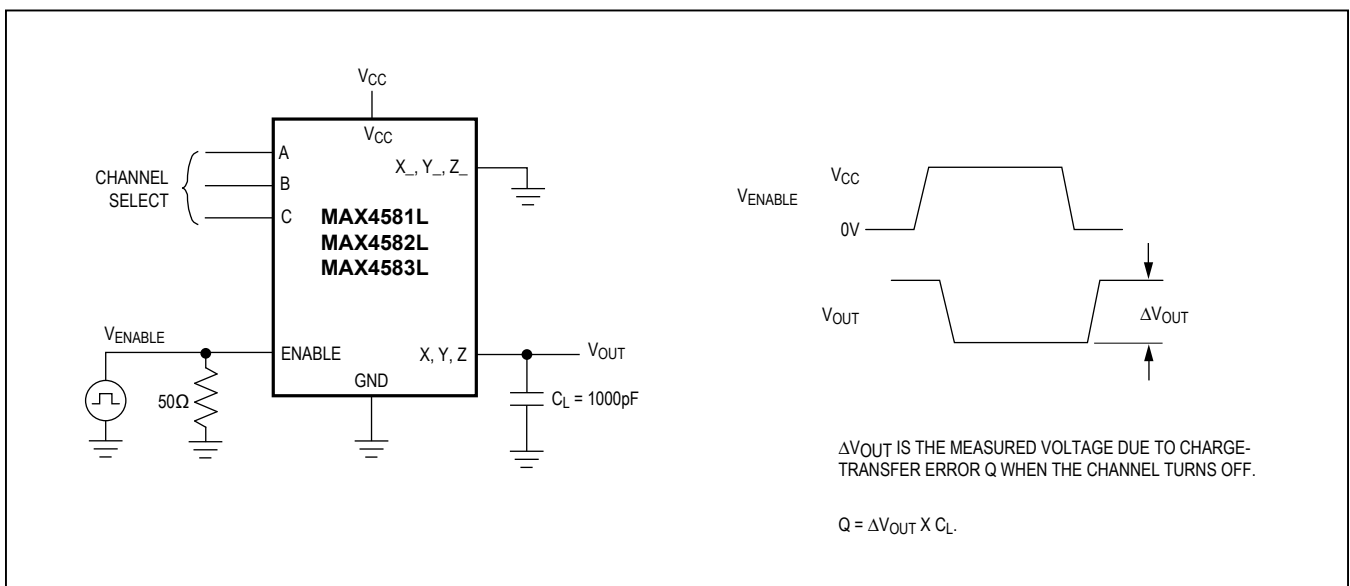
$V_{CC}$

$V_{CC}$

CHANNEL SELECT

A

B

C

X_, Y_, Z_

MAX4581L
MAX4582L
MAX4583L

$V_{ENABLE}$

ENABLE

X, Y, Z

$V_{OUT}$

GND

50Ω

$C_L$ = 1000pF

$V_{ENABLE}$

$V_{CC}$

0V

$V_{OUT}$

$\Delta V_{OUT}$

$\Delta V_{OUT}$ IS THE MEASURED VOLTAGE DUE TO CHARGE-TRANSFER ERROR Q WHEN THE CHANNEL TURNS OFF.

Q = $\Delta V_{OUT}$ X $C_L$.